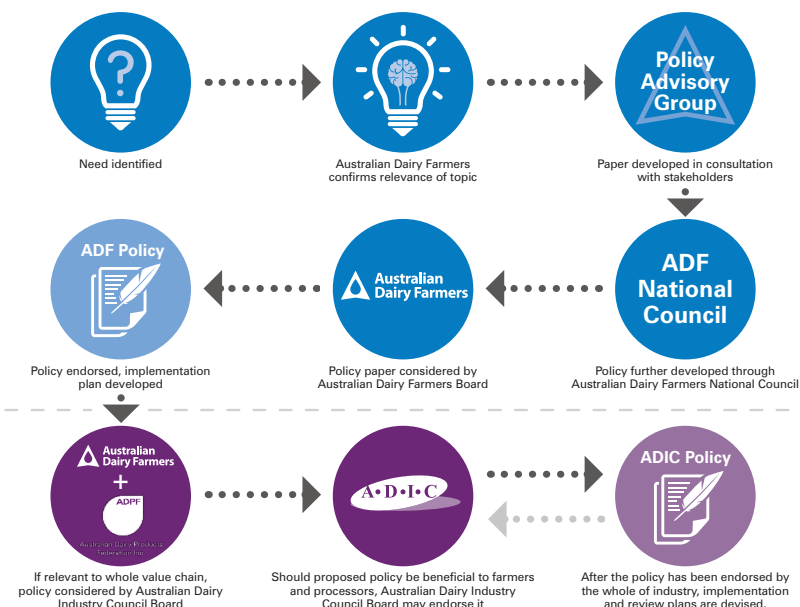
Need identified

Australian Dairy Farmers confirms relevance of topic

Policy Advisory Group

Paper developed in consultation with stakeholders

ADF Policy

Australian Dairy Farmers

ADF National Council

Policy endorsed, implementation plan developed

Policy paper considered by Australian Dairy Farmers Board

Policy further developed through Australian Dairy Farmers National Council

Australian Dairy Farmers

+

ADPF

Australian Dairy Products Federation Inc.

A•D•I•C

ADIC Policy

If relevant to whole value chain, policy considered by Australian Dairy Industry Council Board

Should proposed policy be beneficial to farmers and processors, Australian Dairy Industry Council Board may endorse it

After the policy has been endorsed by the whole of industry, implementation and review plans are devised.